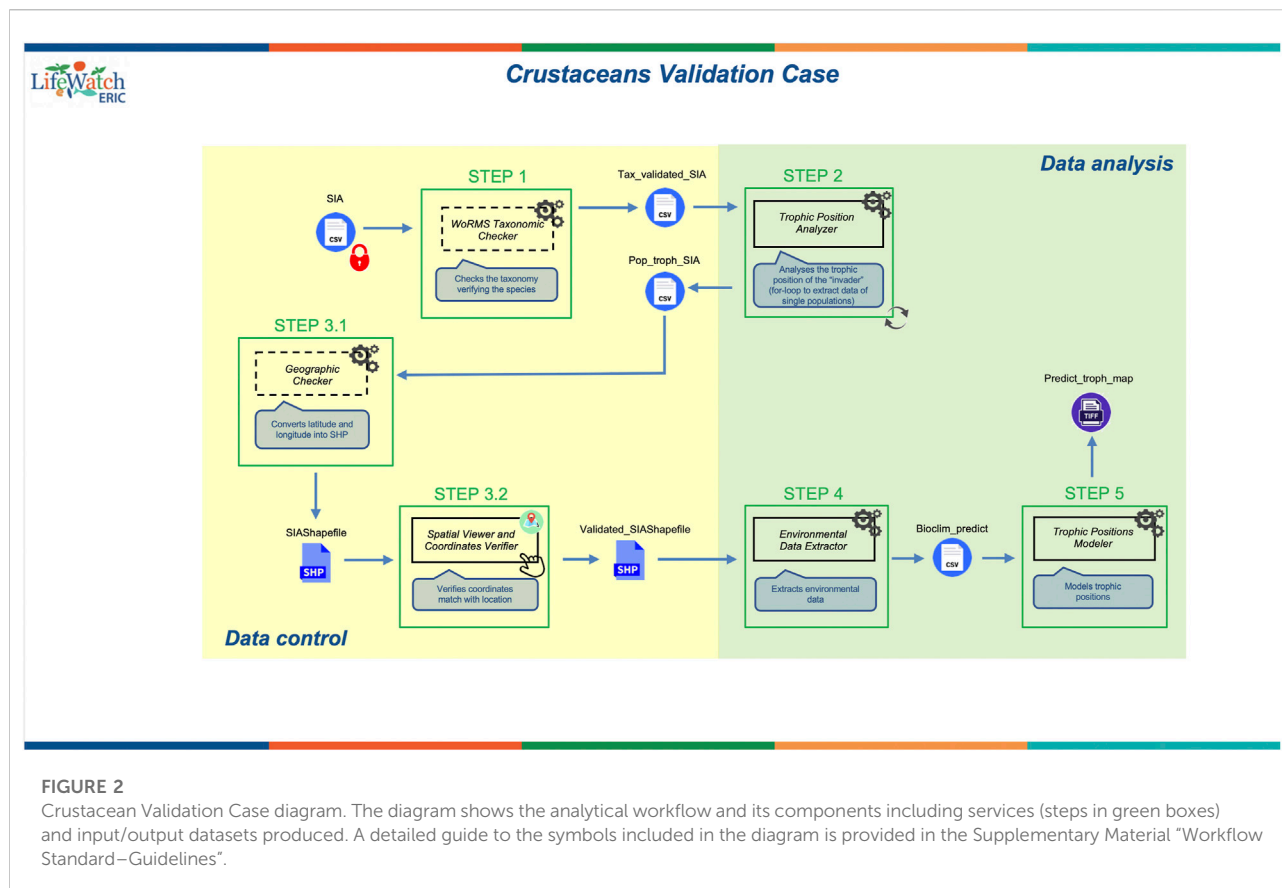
LifeWatch ERIC

Crustaceans Validation Case

Data analysis

SIA

csv

STEP 1

WoRMS Taxonomic Checker

Checks the taxonomy verifying the species

Tax_validated_SIA

csv

STEP 2

Trophic Position Analyzer

Analyses the trophic position of the "invader" (for-loop to extract data of single populations)

Pop_troph_SIA

csv

STEP 3.1

Geographic Checker

Converts latitude and longitude into SHP

Predict_troph_map

TIFF

SIAShapefile

SHP

STEP 3.2

Spatial Viewer and Coordinates Verifier

Verifies coordinates match with location

Validated_SIAShapefile

SHP

STEP 4

Environmental Data Extractor

Extracts environmental data

Bioclim_predict

csv

STEP 5

Trophic Positions Modeler

Models trophic positions

Data control

FIGURE 2
Crustacean Validation Case diagram. The diagram shows the analytical workflow and its components including services (steps in green boxes) and input/output datasets produced. A detailed guide to the symbols included in the diagram is provided in the Supplementary Material "Workflow Standard–Guidelines".